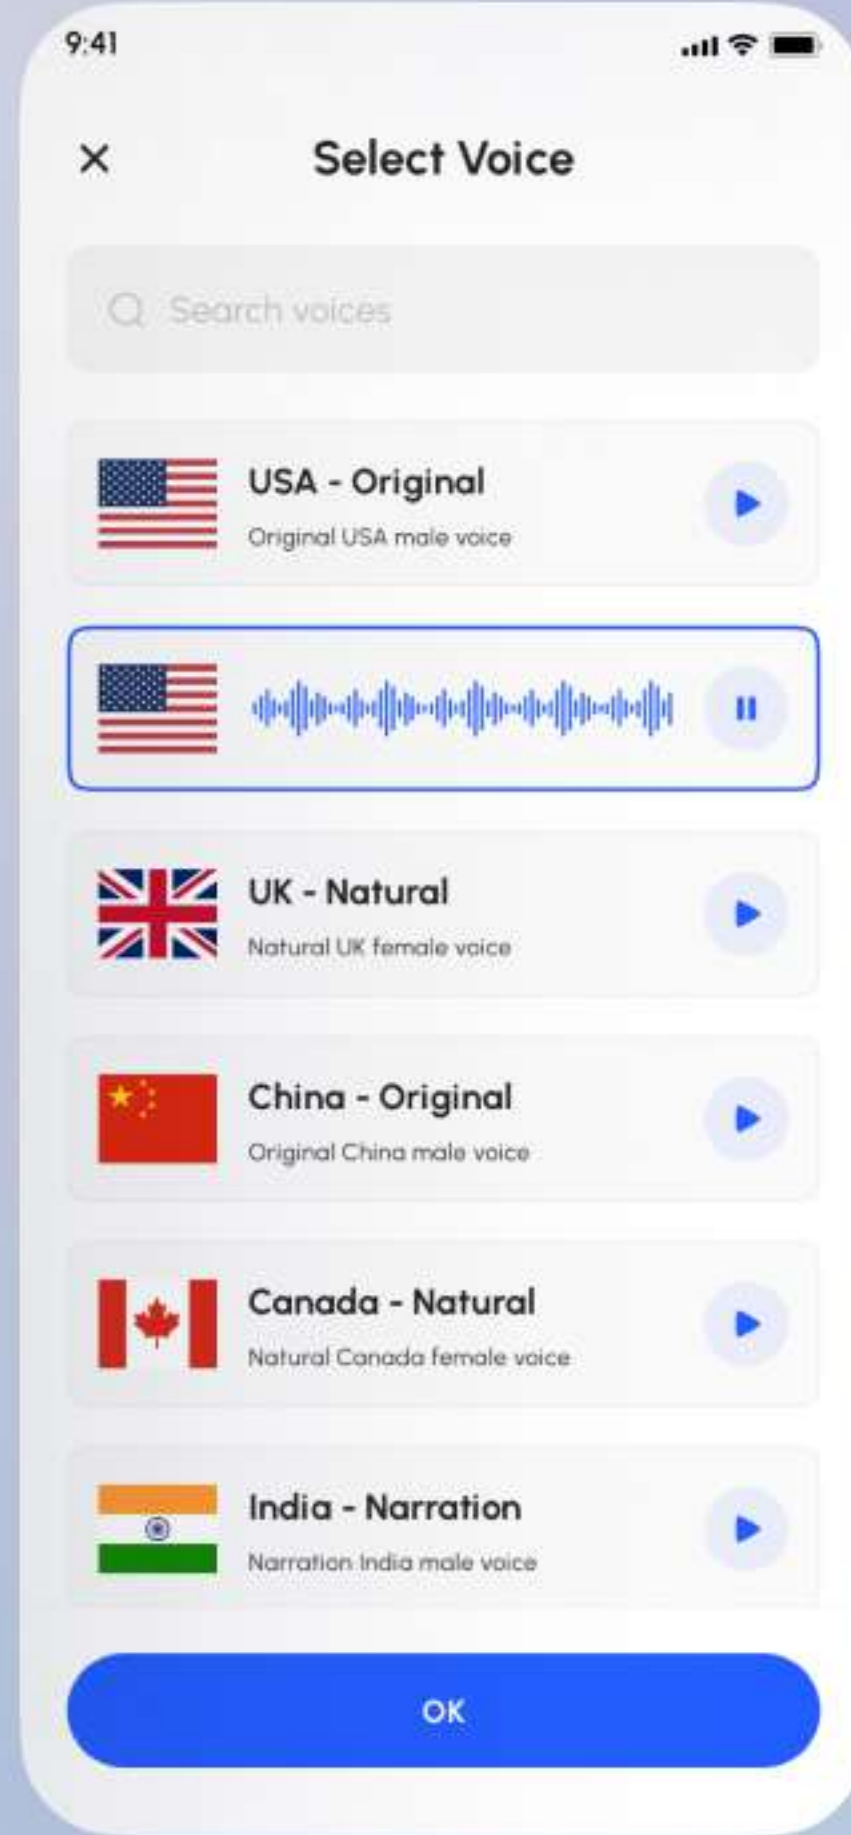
9:41

×

Select Voice

Search voices

USA - Original
Original USA male voice

UK - Natural
Natural UK female voice

China - Original
Original China male voice

Canada - Natural
Natural Canada female voice

India - Narration
Narration India male voice

OK